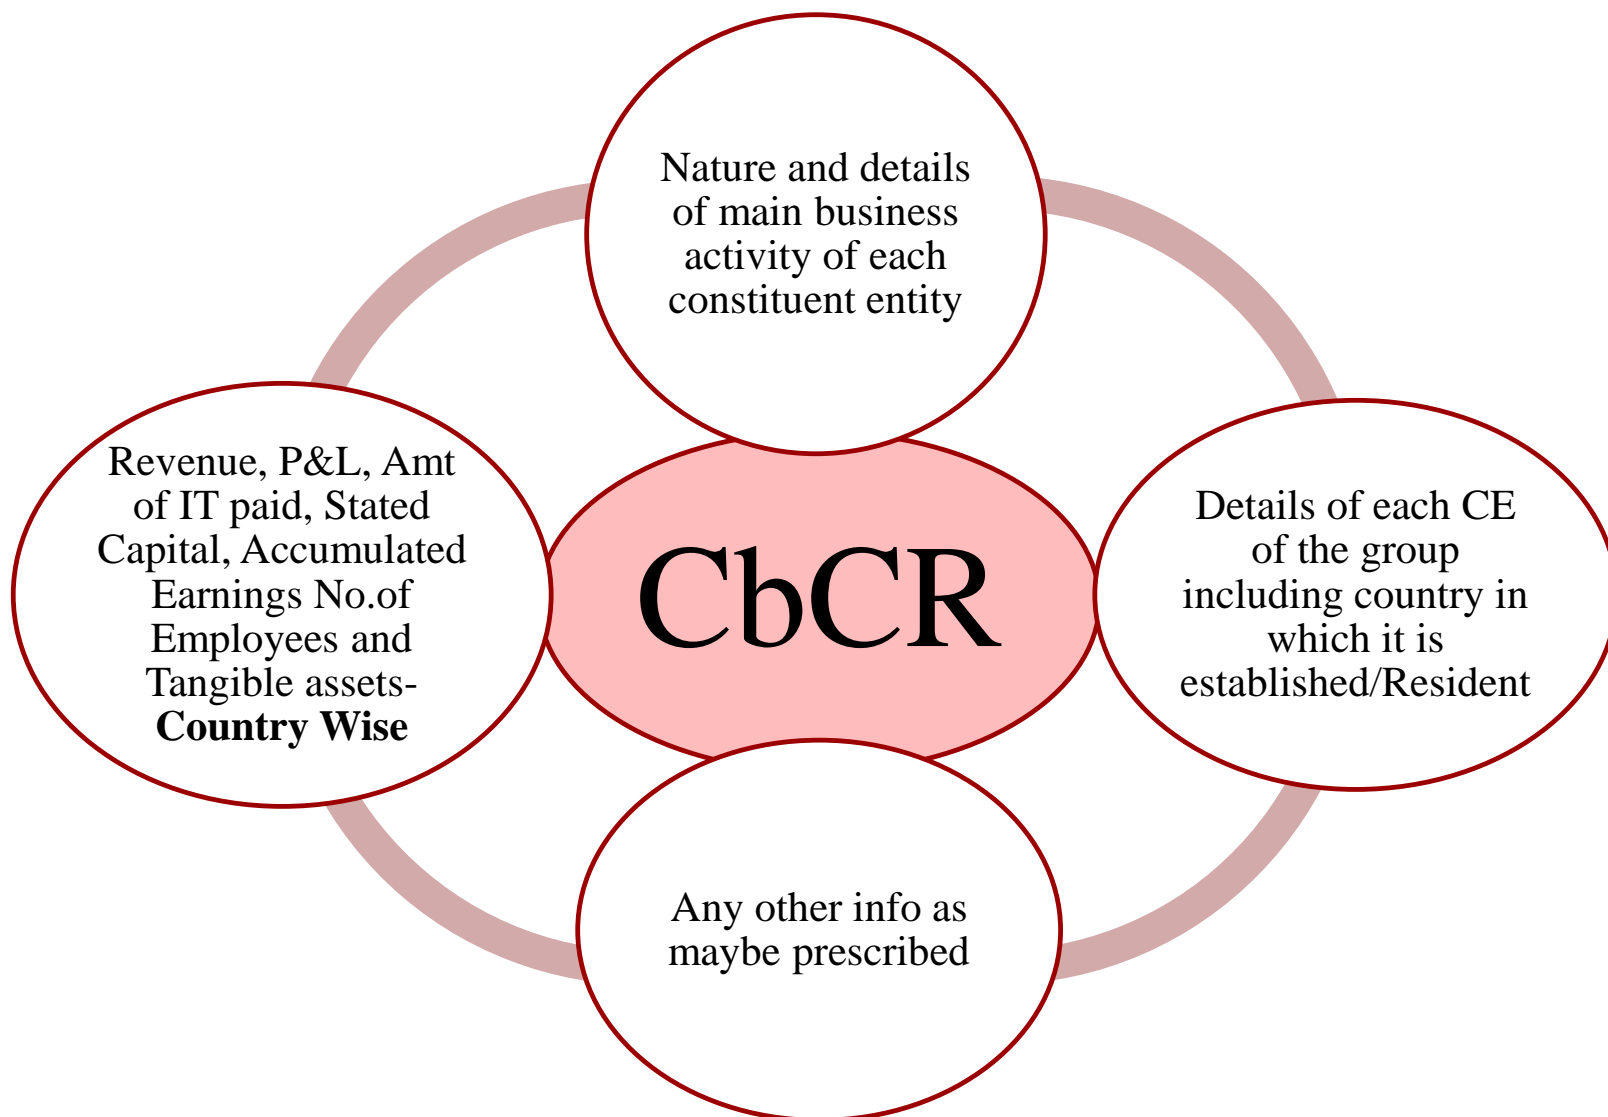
Nature and details of main business activity of each constituent entity

Revenue, P&L, Amt of IT paid, Stated Capital, Accumulated Earnings No.of Employees and Tangible assets- **Country Wise**

CbCR

Details of each CE of the group including country in which it is established/Resident

Any other info as maybe prescribed